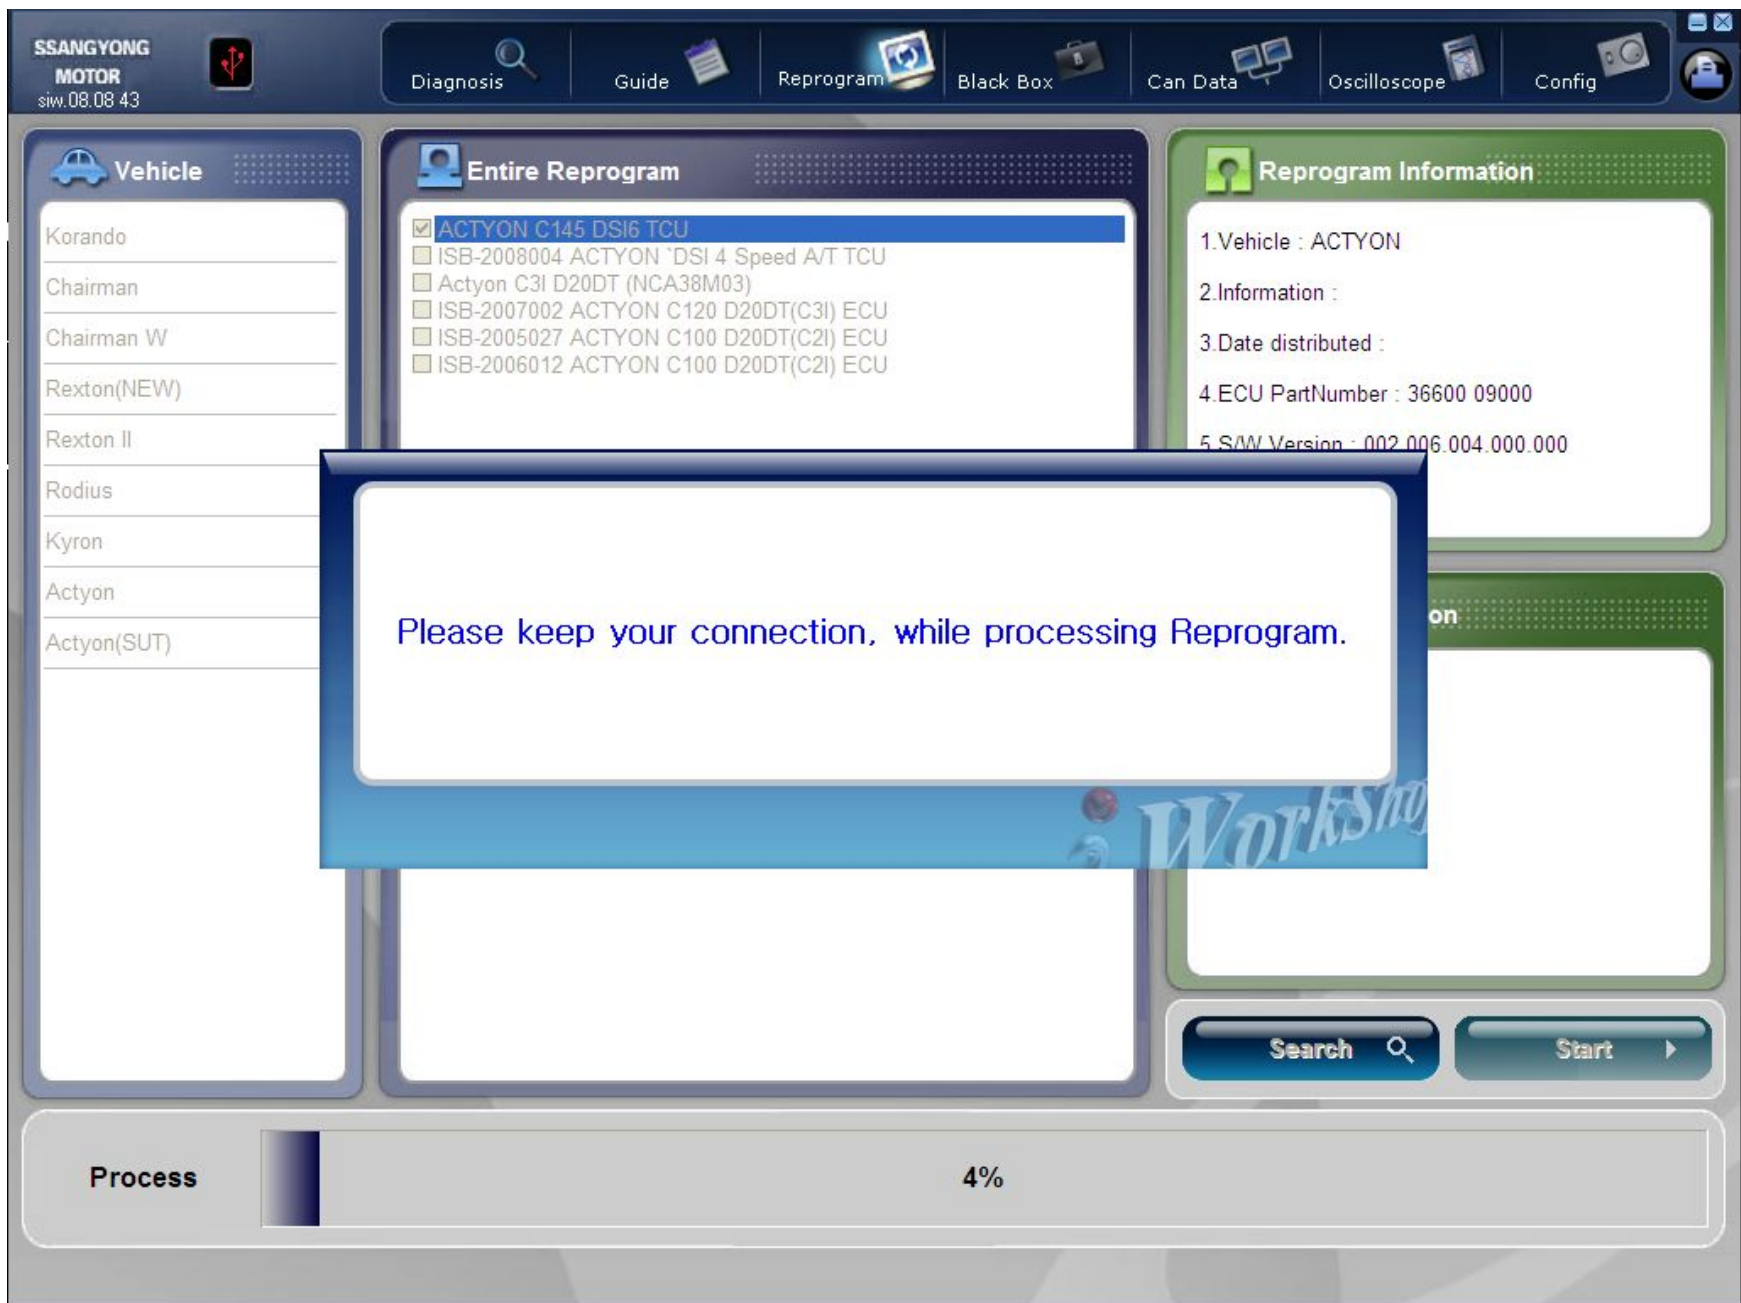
SSANGYONG MOTOR
siw.08.08.43

Diagnosis
Guide
Reprogram
Black Box
Can Data
Oscilloscope
Config

Vehicle

Korando
Chairman
Chairman W
Rexton(NEW)
Rexton II
Rodius
Kyron
Actyon
Actyon(SUT)

Entire Reprogram

☑ ACTYON C145 DSI6 TCU
☐ ISB-2008004 ACTYON `DSI 4 Speed A/T TCU
☐ Actyon C3I D20DT (NCA38M03)
☐ ISB-2007002 ACTYON C120 D20DT(C3I) ECU
☐ ISB-2005027 ACTYON C100 D20DT(C2I) ECU
☐ ISB-2006012 ACTYON C100 D20DT(C2I) ECU

Reprogram Information

1.Vehicle : ACTYON
2.Information :
3.Date distributed :
4.ECU PartNumber : 36600 09000
5.S/W Version : 002.006.004.000.000

on

Please keep your connection, while processing Reprogram.

Workshop

Search
Start

Process
4%